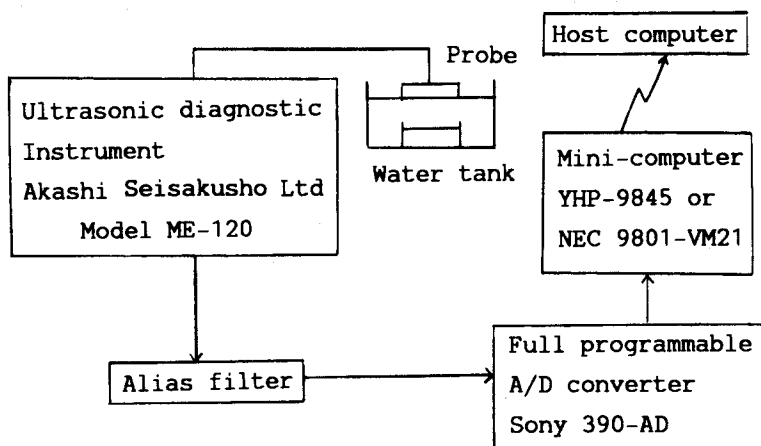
Host computer

Probe

Ultrasonic diagnostic Instrument Akashi Seisakusho Ltd Model ME-120

Water tank

Mini-computer YHP-9845 or NEC 9801-VM21

Alias filter

Full programmable A/D converter Sony 390-AD